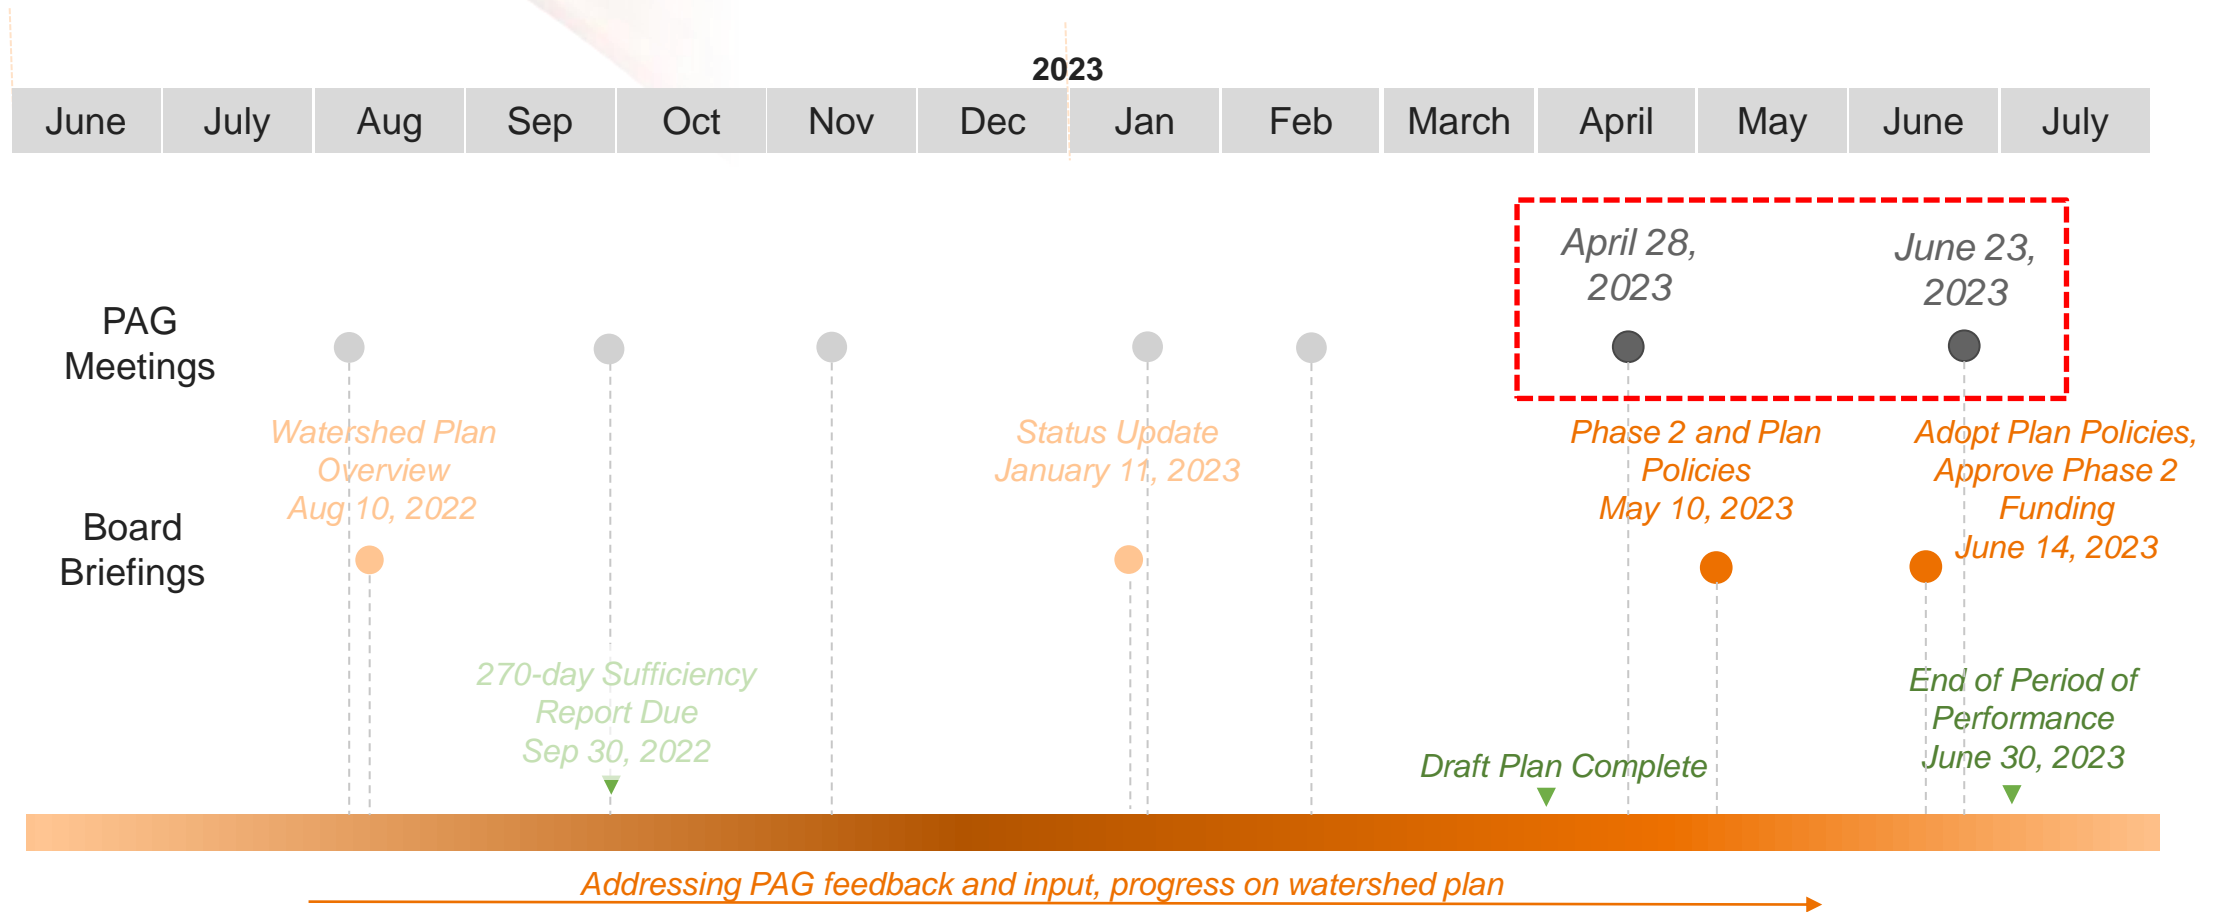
2023

| June | July | Aug | Sep | Oct | Nov | Dec | Jan | Feb | March | April | May | June | July |
|---|---|---|---|---|---|---|---|---|---|---|---|---|---|

April 28, 2023

June 23, 2023

PAG Meetings

Watershed Plan Overview Aug 10, 2022

Status Update January 11, 2023

Phase 2 and Plan Policies May 10, 2023

Adopt Plan Policies, Approve Phase 2 Funding June 14, 2023

Board Briefings

270-day Sufficiency Report Due Sep 30, 2022

End of Period of Performance June 30, 2023

Draft Plan Complete

Addressing PAG feedback and input, progress on watershed plan